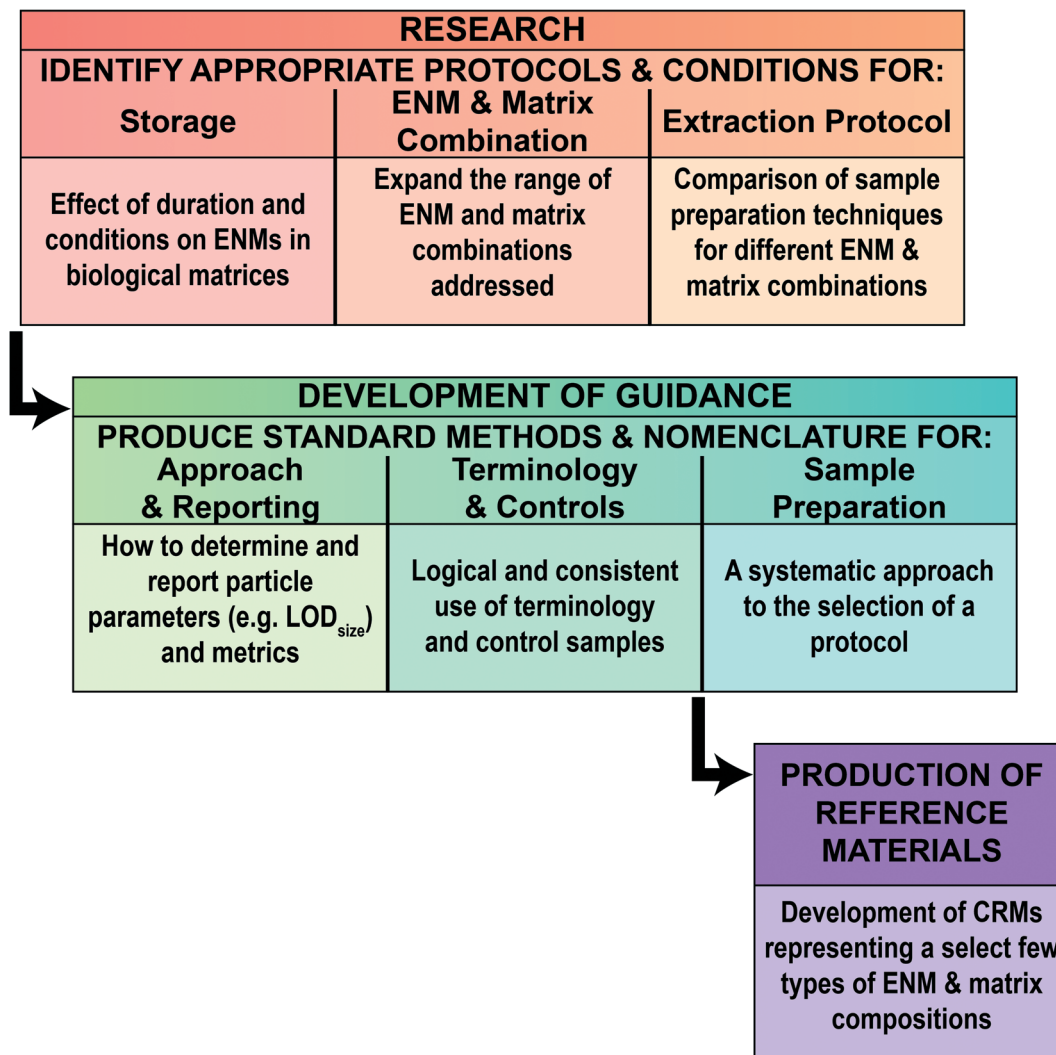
RESEARCH

IDENTIFY APPROPRIATE PROTOCOLS & CONDITIONS FOR:

| Storage | ENM & Matrix Combination | Extraction Protocol |
|---|---|---|
| Effect of duration and conditions on ENMs in biological matrices | Expand the range of ENM and matrix combinations addressed | Comparison of sample preparation techniques for different ENM & matrix combinations |

DEVELOPMENT OF GUIDANCE

PRODUCE STANDARD METHODS & NOMENCLATURE FOR:

| Approach & Reporting | Terminology & Controls | Sample Preparation |
|---|---|---|
| How to determine and report particle parameters (e.g. $LOD_{size}$) and metrics | Logical and consistent use of terminology and control samples | A systematic approach to the selection of a protocol |

PRODUCTION OF REFERENCE MATERIALS

Development of CRMs representing a select few types of ENM & matrix compositions